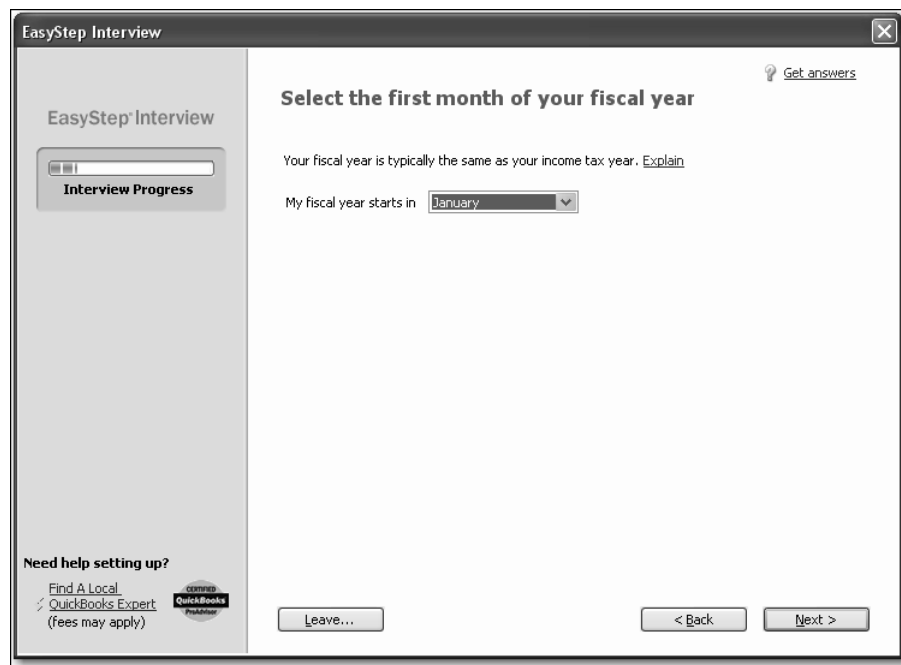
EasyStep Interview

EasyStep® Interview

Interview Progress

Get answers

Select the first month of your fiscal year

Your fiscal year is typically the same as your income tax year. Explain

My fiscal year starts in January

Need help setting up?

Find A Local QuickBooks Expert (fees may apply)

CERTIFIED QuickBooks ProAdvisor

Leave...

< Back

Next >